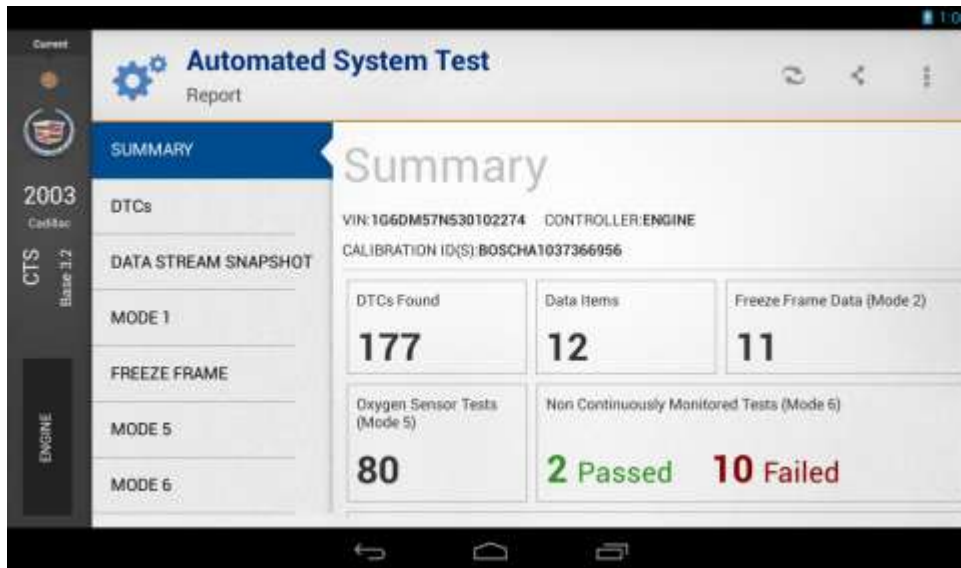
1:0

Current

2003
Cadillac

CTS
Base 3.2

ENGINE

Automated System Test
Report

SUMMARY
DTCs
DATA STREAM SNAPSHOT
MODE 1
FREEZE FRAME
MODE 5
MODE 6

Summary

VIN:1G6DM57N530102274 CONTROLLER:ENGINE
CALIBRATION ID(S):BOSCHA1037366956

| DTCs Found | Data Items | Freeze Frame Data (Mode 2) |
|---|---|---|
| 177 | 12 | 11 |

| Oxygen Sensor Tests (Mode 5) | Non Continuously Monitored Tests (Mode 6) |
|---|---|
| 80 | 2 Passed 10 Failed |